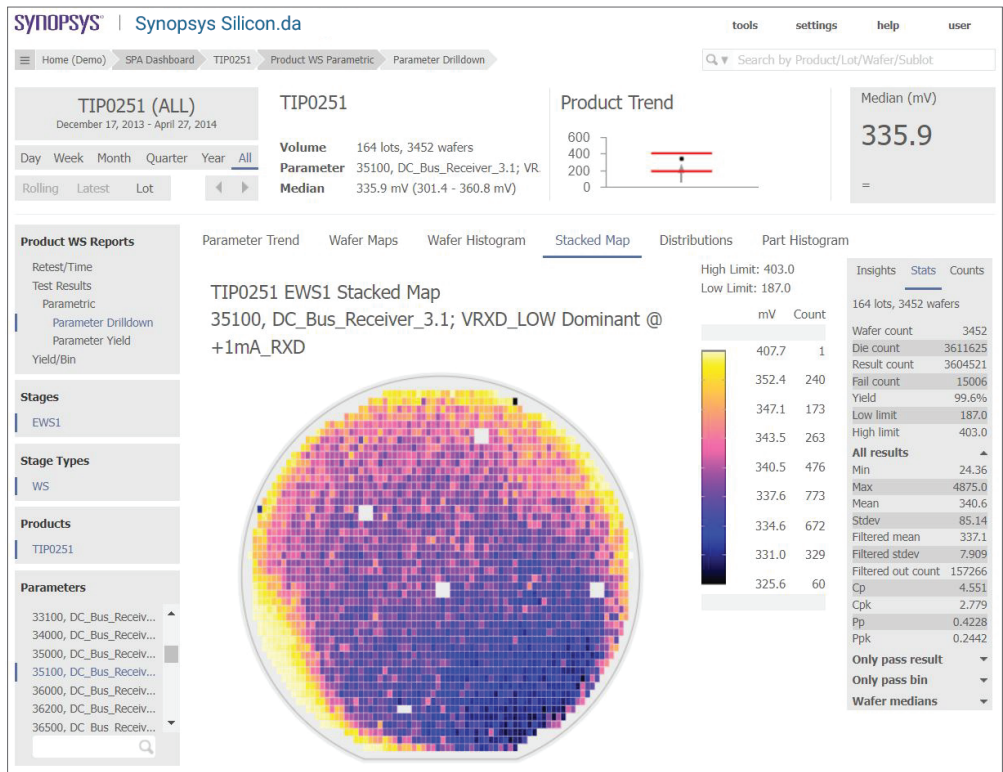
SYNOPSYS | Synopsys Silicon.da

tools settings help user

Home (Demo) SPA Dashboard TIP0251 Product WS Parametric Parameter Drilldown

Search by Product/Lot/Wafer/Sublot

TIP0251 (ALL)
December 17, 2013 - April 27, 2014

Day Week Month Quarter Year All

Rolling Latest Lot

TIP0251

| | |
|---|---|
| Volume | 164 lots, 3452 wafers |
| Parameter | 35100, DC_Bus_Receiver_3.1; VR. |
| Median | 335.9 mV (301.4 - 360.8 mV) |

Product Trend

600
400
200
0

Median (mV)
335.9
=

Product WS Reports
Retest/Time
Test Results
Parametric
Parameter Drilldown
Parameter Yield
Yield/Bin

Stages
EWS1

Stage Types
WS

Products
TIP0251

Parameters
33100, DC_Bus_Receiv...
34000, DC_Bus_Receiv...
35000, DC_Bus_Receiv...
35100, DC_Bus_Receiv...
36000, DC_Bus_Receiv...
36200, DC_Bus_Receiv...
36500, DC_Bus_Receiv...

Parameter Trend Wafer Maps Wafer Histogram Stacked Map Distributions Part Histogram

TIP0251 EWS1 Stacked Map
35100, DC_Bus_Receiver_3.1; VRXD_LOW Dominant @ +1mA_RXD

High Limit: 403.0
Low Limit: 187.0

| mV | Count |
|---|---|
| 407.7 | 1 |
| 352.4 | 240 |
| 347.1 | 173 |
| 343.5 | 263 |
| 340.5 | 476 |
| 337.6 | 773 |
| 334.6 | 672 |
| 331.0 | 329 |
| 325.6 | 60 |

Insights Stats Counts

164 lots, 3452 wafers

| | |
|---|---|
| Wafer count | 3452 |
| Die count | 3611625 |
| Result count | 3604521 |
| Fail count | 15006 |
| Yield | 99.6% |
| Low limit | 187.0 |
| High limit | 403.0 |

All results

| | |
|---|---|
| Min | 24.36 |
| Max | 4875.0 |
| Mean | 340.6 |
| Stdev | 85.14 |
| Filtered mean | 337.1 |
| Filtered stdev | 7.909 |
| Filtered out count | 157266 |
| Cp | 4.551 |
| Cpk | 2.779 |
| Pp | 0.4228 |
| Ppk | 0.2442 |

Only pass result
Only pass bin
Wafer medians